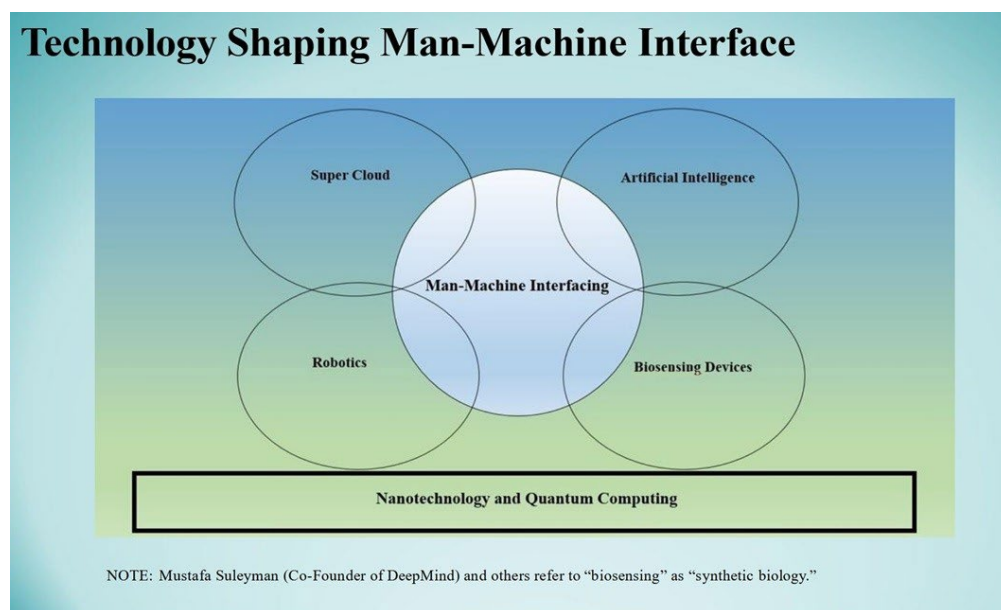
Technology Shaping Man-Machine Interface

Super Cloud

Artificial Intelligence

Man-Machine Interfacing

Robotics

Biosensing Devices

Nanotechnology and Quantum Computing

NOTE: Mustafa Suleyman (Co-Founder of DeepMind) and others refer to "biosensing" as "synthetic biology."